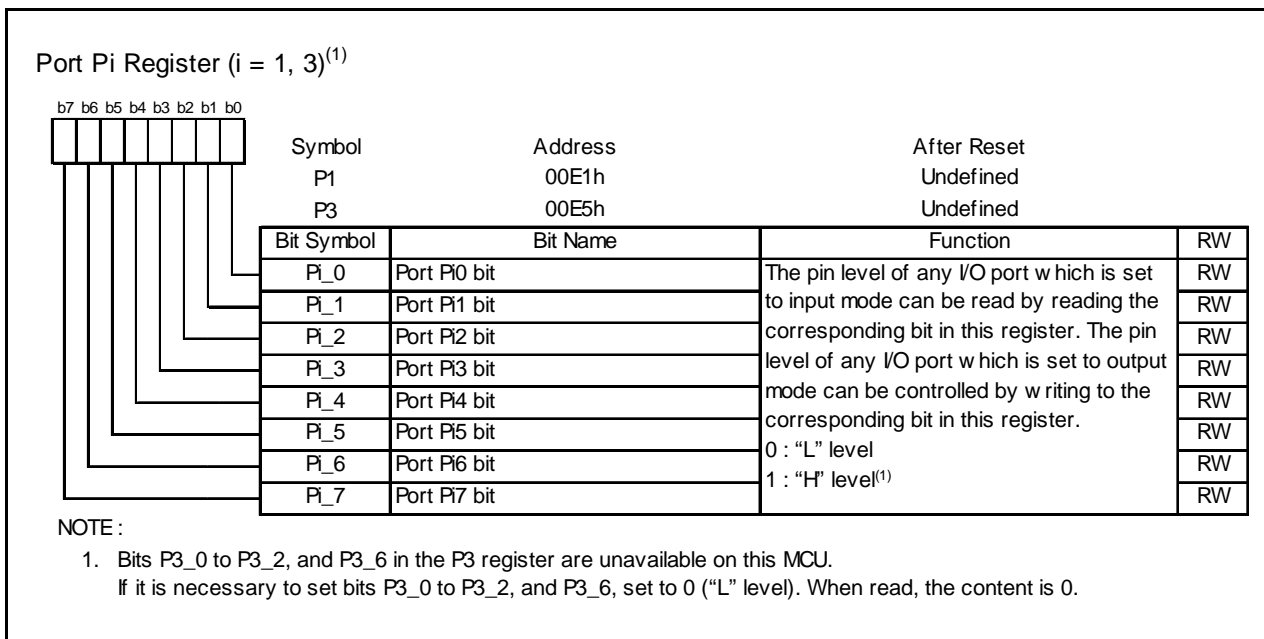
Port Pi Register (i = 1, 3)$^{(1)}$

b7 b6 b5 b4 b3 b2 b1 b0

| Symbol | Address | After Reset |
|---|---|---|
| P1 | 00E1h | Undefined |
| P3 | 00E5h | Undefined |

| Bit Symbol | Bit Name | Function | RW |
|---|---|---|---|
| Pi_0 | Port Pi0 bit | The pin level of any I/O port which is set to input mode can be read by reading the corresponding bit in this register. The pin level of any I/O port which is set to output mode can be controlled by writing to the corresponding bit in this register. 0 : "L" level 1 : "H" level$^{(1)}$ | RW |
| Pi_1 | Port Pi1 bit | | RW |
| Pi_2 | Port Pi2 bit | | RW |
| Pi_3 | Port Pi3 bit | | RW |
| Pi_4 | Port Pi4 bit | | RW |
| Pi_5 | Port Pi5 bit | | RW |
| Pi_6 | Port Pi6 bit | | RW |
| Pi_7 | Port Pi7 bit | | RW |

NOTE:
1. Bits P3_0 to P3_2, and P3_6 in the P3 register are unavailable on this MCU.
If it is necessary to set bits P3_0 to P3_2, and P3_6, set to 0 ("L" level). When read, the content is 0.